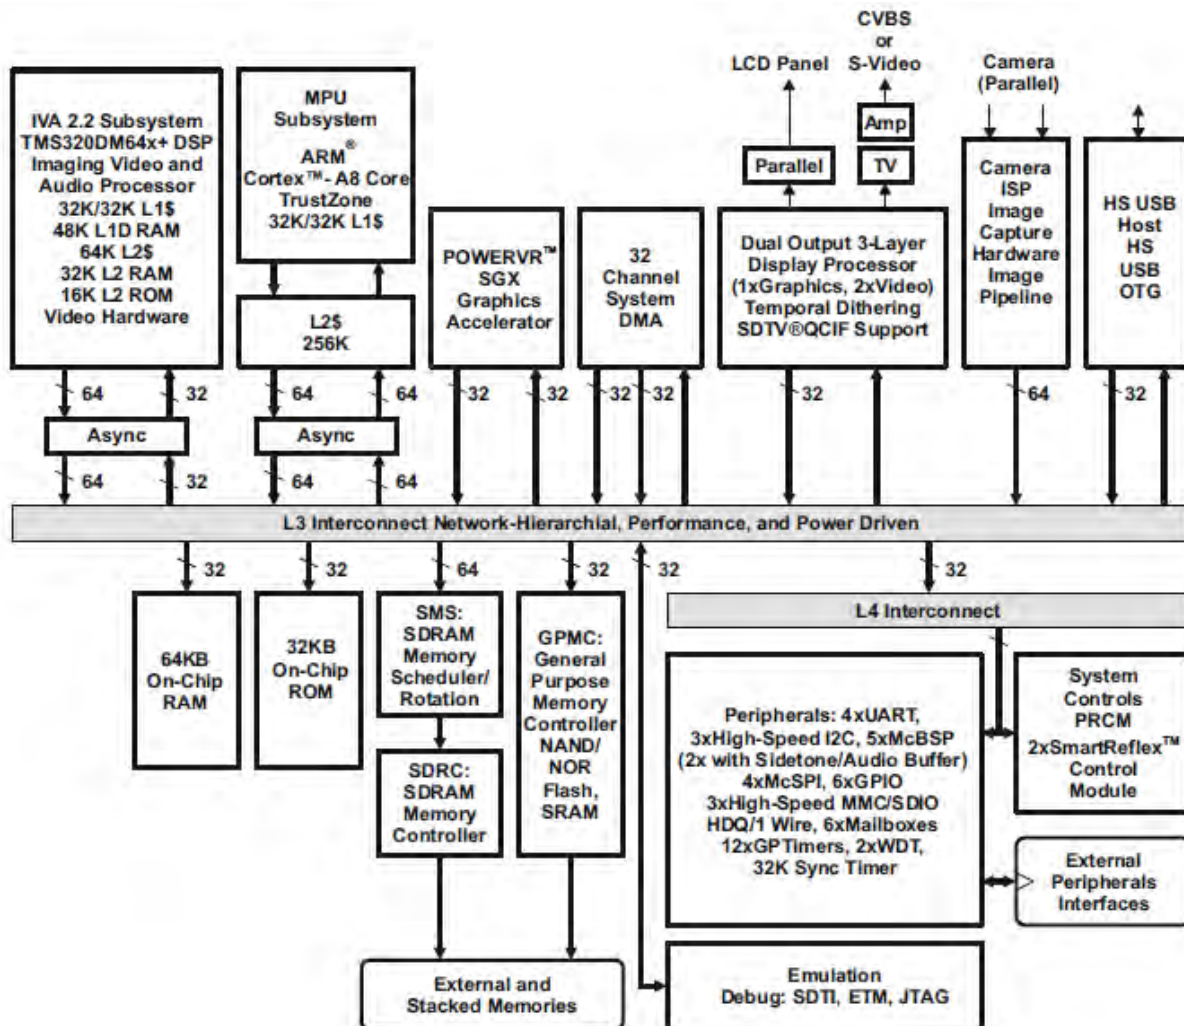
IVA 2.2 Subsystem
TMS320DM64x+ DSP
Imaging Video and
Audio Processor
32K/32K L1$
48K L1D RAM
64K L2$
32K L2 RAM
16K L2 ROM
Video Hardware

MPU
Subsystem
ARM®
Cortex™- A8 Core
TrustZone
32K/32K L1$

L2$
256K

LCD Panel

CVBS
or
S-Video

Amp

TV

Parallel

Camera
(Parallel)

POWERVR™
SGX
Graphics
Accelerator

32
Channel
System
DMA

Dual Output 3-Layer
Display Processor
(1xGraphics, 2xVideo)
Temporal Dithering
SDTV®QCIF Support

Camera
ISP
Image
Capture
Hardware
Image
Pipeline

HS USB
Host
HS
USB
OTG

64 32 64 64 32 32 32 32 32 64 32

Async

Async

64 32 64 64

L3 Interconnect Network-Hierarchial, Performance, and Power Driven

32 32 64 32 32 32

64KB
On-Chip
RAM

32KB
On-Chip
ROM

SMS:
SDRAM
Memory
Scheduler/
Rotation

SDRC:
SDRAM
Memory
Controller

GPMC:
General
Purpose
Memory
Controller
NAND/
NOR
Flash,
SRAM

L4 Interconnect

Peripherals: 4xUART,
3xHigh-Speed I2C, 5xMcBSP
(2x with Sidetone/Audio Buffer)
4xMcSPI, 6xGPIO
3xHigh-Speed MMC/SDIO
HDQ/1 Wire, 6xMailboxes
12xGPTimers, 2xWDT,
32K Sync Timer

System
Controls
PRCM
2xSmartReflex™
Control
Module

External
Peripherals
Interfaces

External and
Stacked Memories

Emulation
Debug: SDTI, ETM, JTAG